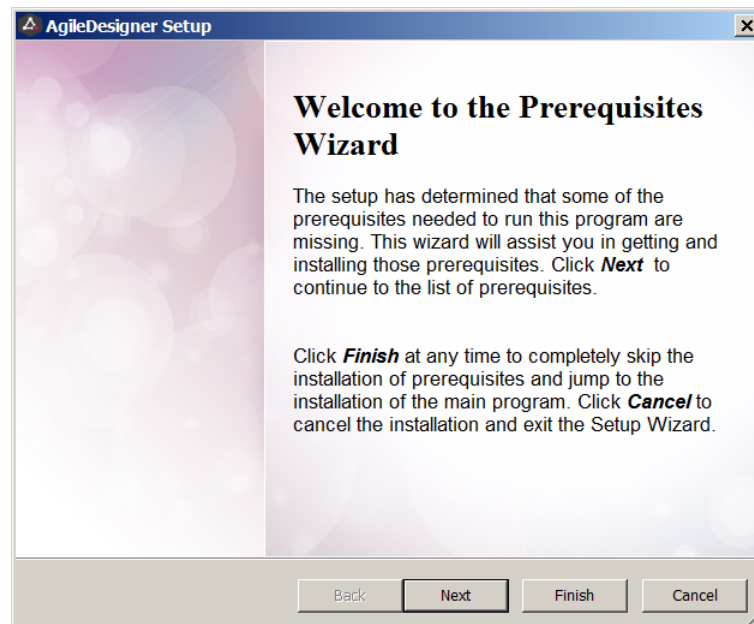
AgileDesigner Setup

Welcome to the Prerequisites Wizard

The setup has determined that some of the prerequisites needed to run this program are missing. This wizard will assist you in getting and installing those prerequisites. Click **Next** to continue to the list of prerequisites.

Click **Finish** at any time to completely skip the installation of prerequisites and jump to the installation of the main program. Click **Cancel** to cancel the installation and exit the Setup Wizard.

Back
Next
Finish
Cancel